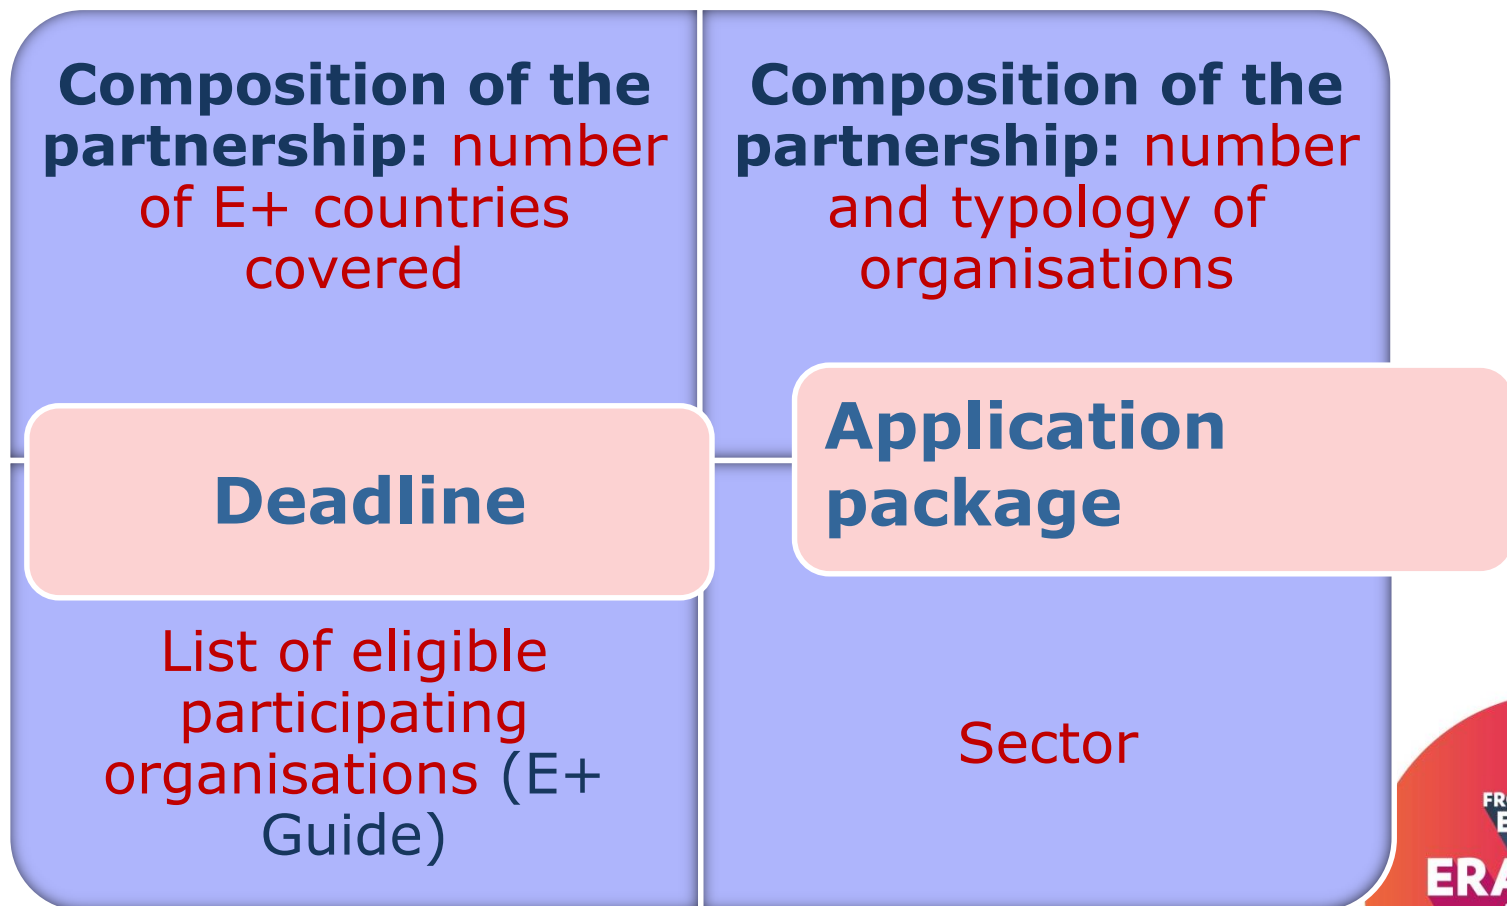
Composition of the partnership: number of E+ countries covered

Composition of the partnership: number and typology of organisations

Deadline

Application package

List of eligible participating organisations (E+ Guide)

Sector

FR
E
ERA